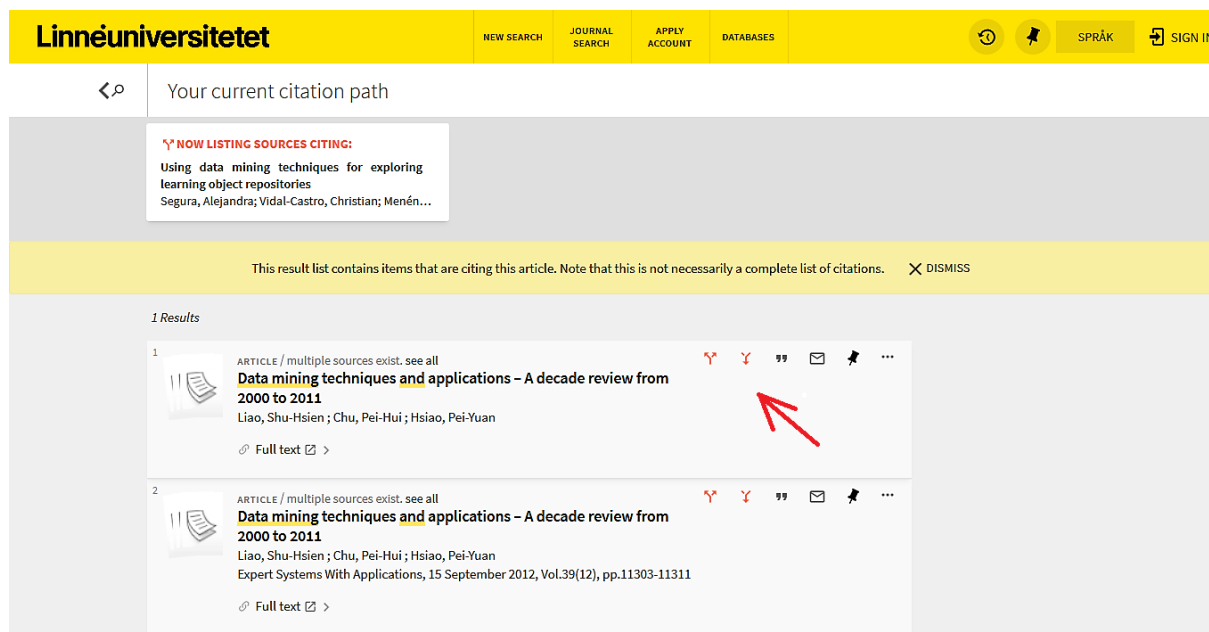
Linnéuniversitetet

NEW SEARCH
JOURNAL SEARCH
APPLY ACCOUNT
DATABASES

SPRÅK
SIGN IN

Your current citation path

NOW LISTING SOURCES CITING:
Using data mining techniques for exploring learning object repositories
Segura, Alejandra; Vidal-Castro, Christian; Menén…

This result list contains items that are citing this article. Note that this is not necessarily a complete list of citations.
DISMISS

1 Results

1
ARTICLE / multiple sources exist. see all
Data mining techniques and applications – A decade review from 2000 to 2011
Liao, Shu-Hsien ; Chu, Pei-Hui ; Hsiao, Pei-Yuan
Full text >

2
ARTICLE / multiple sources exist. see all
Data mining techniques and applications – A decade review from 2000 to 2011
Liao, Shu-Hsien ; Chu, Pei-Hui ; Hsiao, Pei-Yuan
Expert Systems With Applications, 15 September 2012, Vol.39(12), pp.11303-11311
Full text >